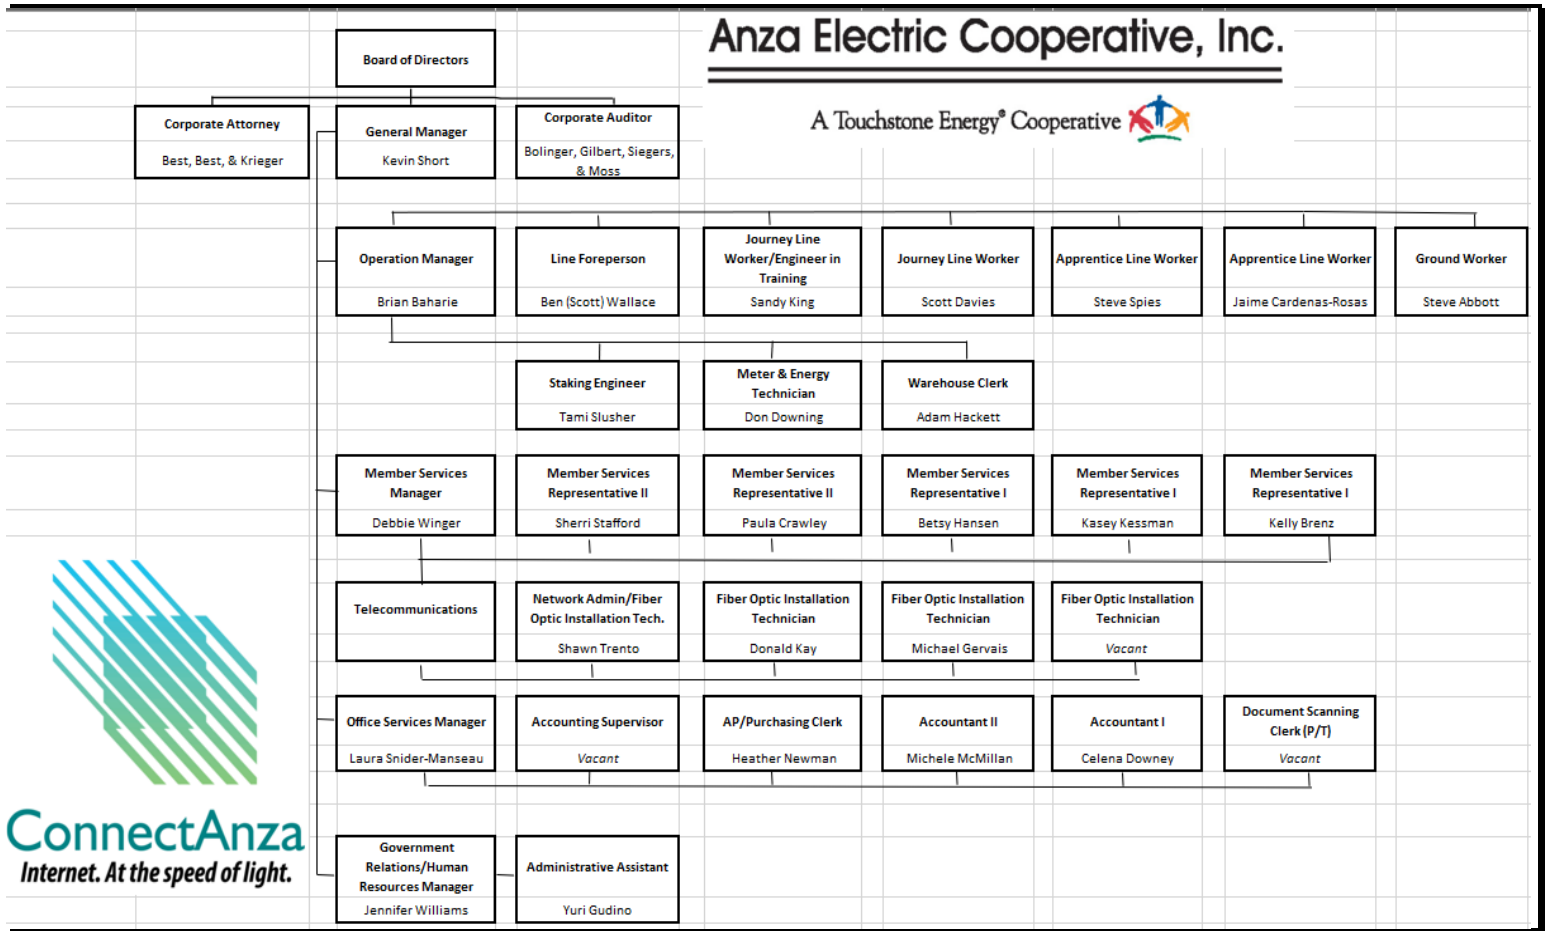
Anza Electric Cooperative, Inc.

A Touchstone Energy® Cooperative

Board of Directors

Corporate Attorney
Best, Best, & Krieger

General Manager
Kevin Short

Corporate Auditor
Bolinger, Gilbert, Siegers, & Moss

Operation Manager
Brian Baharie

Line Foreperson
Ben (Scott) Wallace

Journey Line Worker/Engineer in Training
Sandy King

Journey Line Worker
Scott Davies

Apprentice Line Worker
Steve Spies

Apprentice Line Worker
Jaime Cardenas-Rosas

Ground Worker
Steve Abbott

Staking Engineer
Tami Slusher

Meter & Energy Technician
Don Downing

Warehouse Clerk
Adam Hackett

Member Services Manager
Debbie Winger

Member Services Representative II
Sherri Stafford

Member Services Representative II
Paula Crawley

Member Services Representative I
Betsy Hansen

Member Services Representative I
Kasey Kessman

Member Services Representative I
Kelly Brenz

Telecommunications

Network Admin/Fiber Optic Installation Tech.
Shawn Trento

Fiber Optic Installation Technician
Donald Kay

Fiber Optic Installation Technician
Michael Gervais

Fiber Optic Installation Technician
Vacant

Office Services Manager
Laura Snider-Manseau

Accounting Supervisor
Vacant

AP/Purchasing Clerk
Heather Newman

Accountant II
Michele McMillan

Accountant I
Celena Downey

Document Scanning Clerk (P/T)
Vacant

Government Relations/Human Resources Manager
Jennifer Williams

Administrative Assistant
Yuri Gudino

ConnectAnza
Internet. At the speed of light.